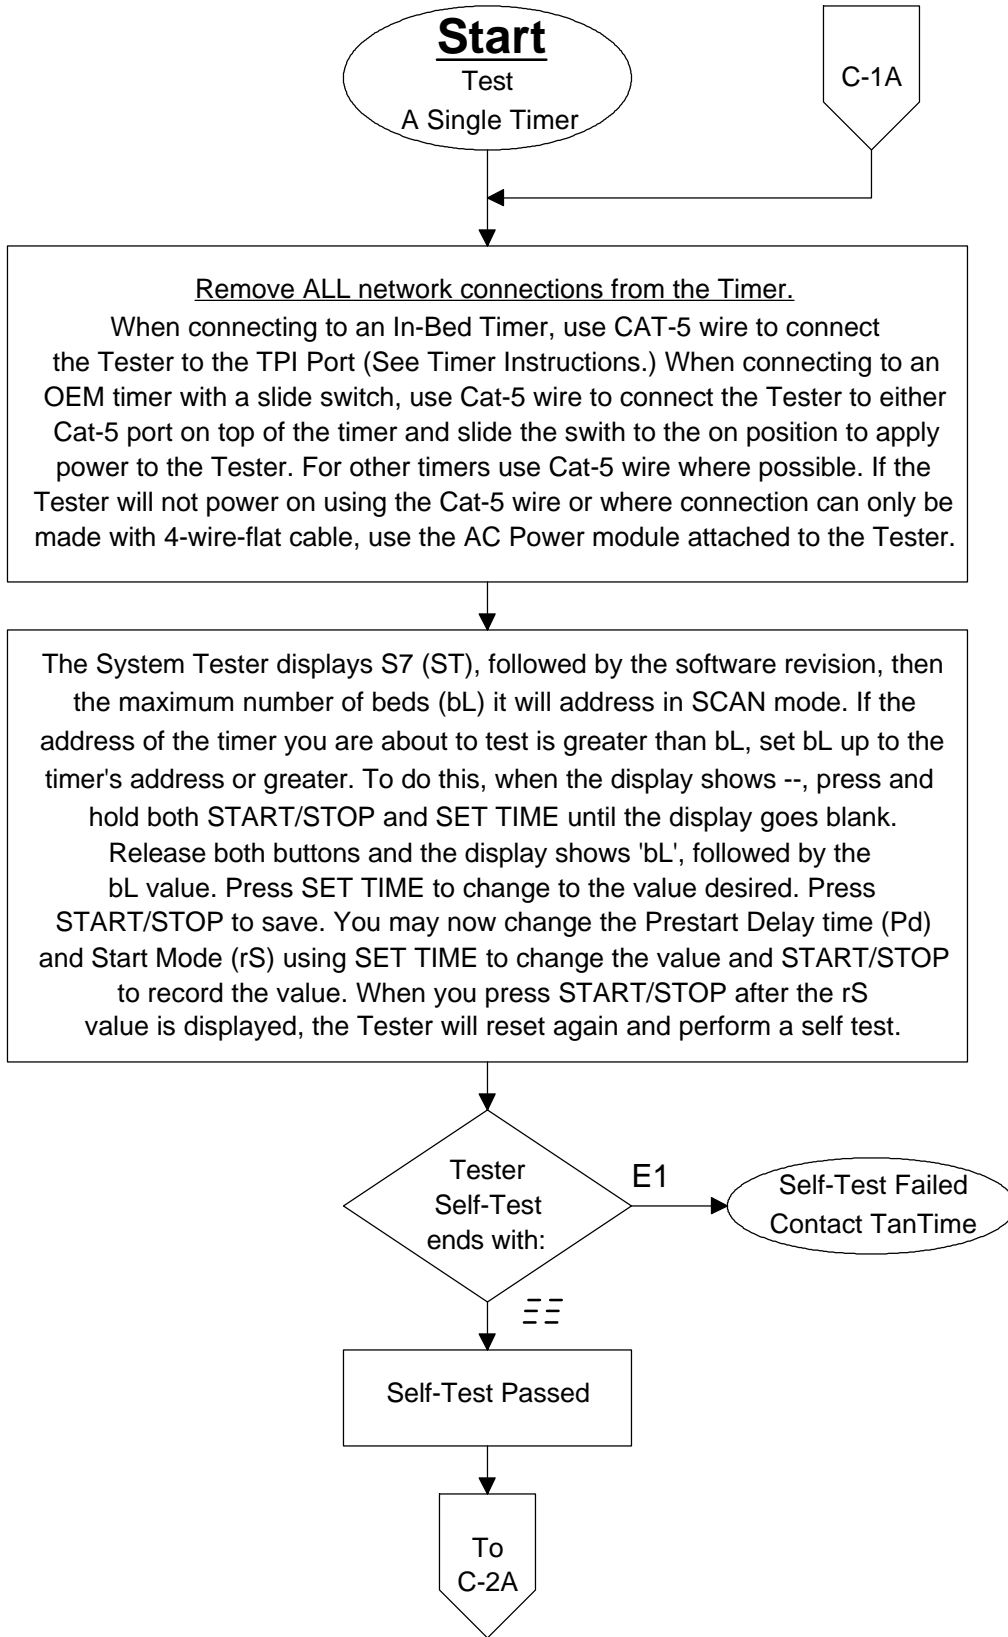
Start
Test
A Single Timer

C-1A

Remove ALL network connections from the Timer.
When connecting to an In-Bed Timer, use CAT-5 wire to connect the Tester to the TPI Port (See Timer Instructions.) When connecting to an OEM timer with a slide switch, use Cat-5 wire to connect the Tester to either Cat-5 port on top of the timer and slide the swith to the on position to apply power to the Tester. For other timers use Cat-5 wire where possible. If the Tester will not power on using the Cat-5 wire or where connection can only be made with 4-wire-flat cable, use the AC Power module attached to the Tester.

The System Tester displays S7 (ST), followed by the software revision, then the maximum number of beds (bL) it will address in SCAN mode. If the address of the timer you are about to test is greater than bL, set bL up to the timer's address or greater. To do this, when the display shows --, press and hold both START/STOP and SET TIME until the display goes blank. Release both buttons and the display shows 'bL', followed by the bL value. Press SET TIME to change to the value desired. Press START/STOP to save. You may now change the Prestart Delay time (Pd) and Start Mode (rS) using SET TIME to change the value and START/STOP to record the value. When you press START/STOP after the rS value is displayed, the Tester will reset again and perform a self test.

Tester
Self-Test
ends with:

E1

Self-Test Failed
Contact TanTime

☰☰

Self-Test Passed

To
C-2A